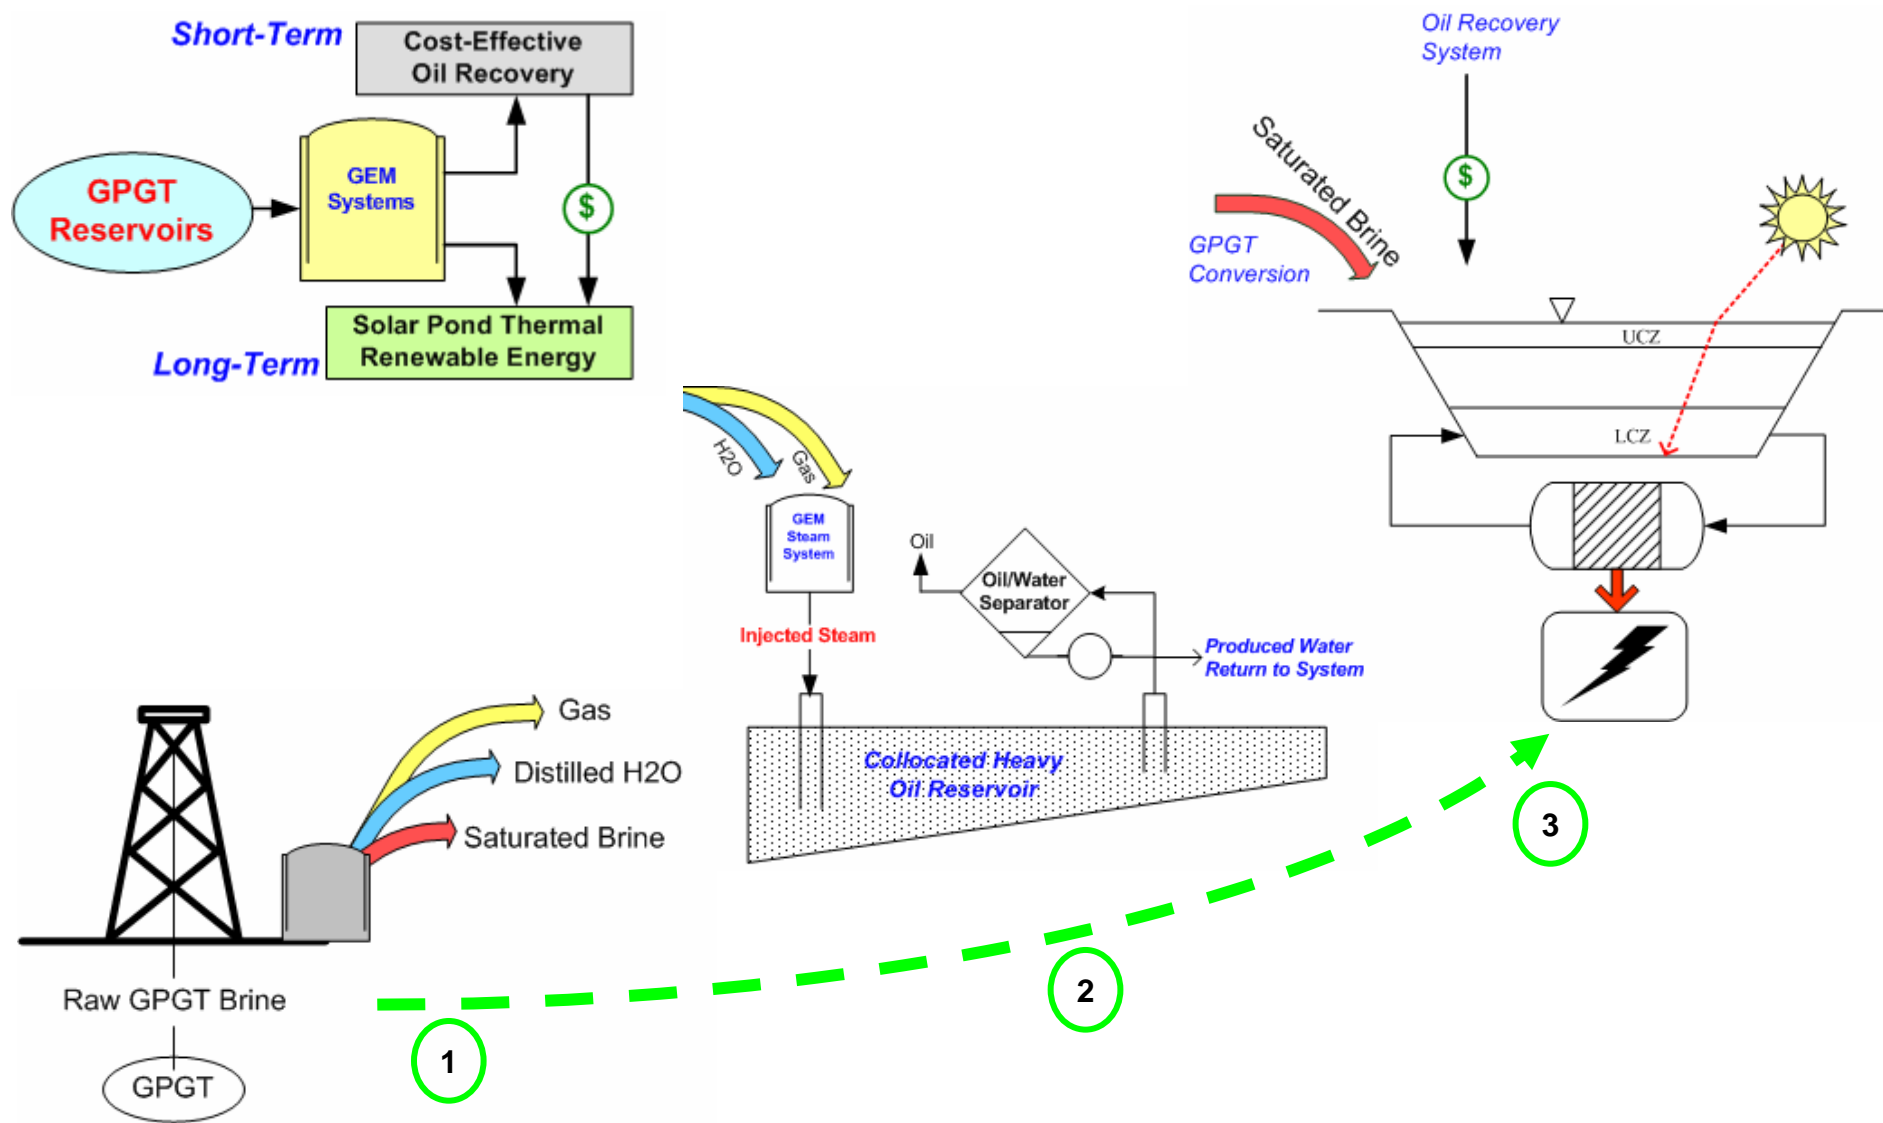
Short-Term

Cost-Effective Oil Recovery

GPGT Reservoirs

GEM Systems

$

Solar Pond Thermal Renewable Energy

Long-Term

H2O

Gas

GEM Steam System

Injected Steam

Oil

Oil/Water Separator

Produced Water Return to System

Collocated Heavy Oil Reservoir

Oil Recovery System

Saturated Brine

GPGT Conversion

$

UCZ

LCZ

Gas

Distilled H2O

Saturated Brine

Raw GPGT Brine

GPGT

1

2

3